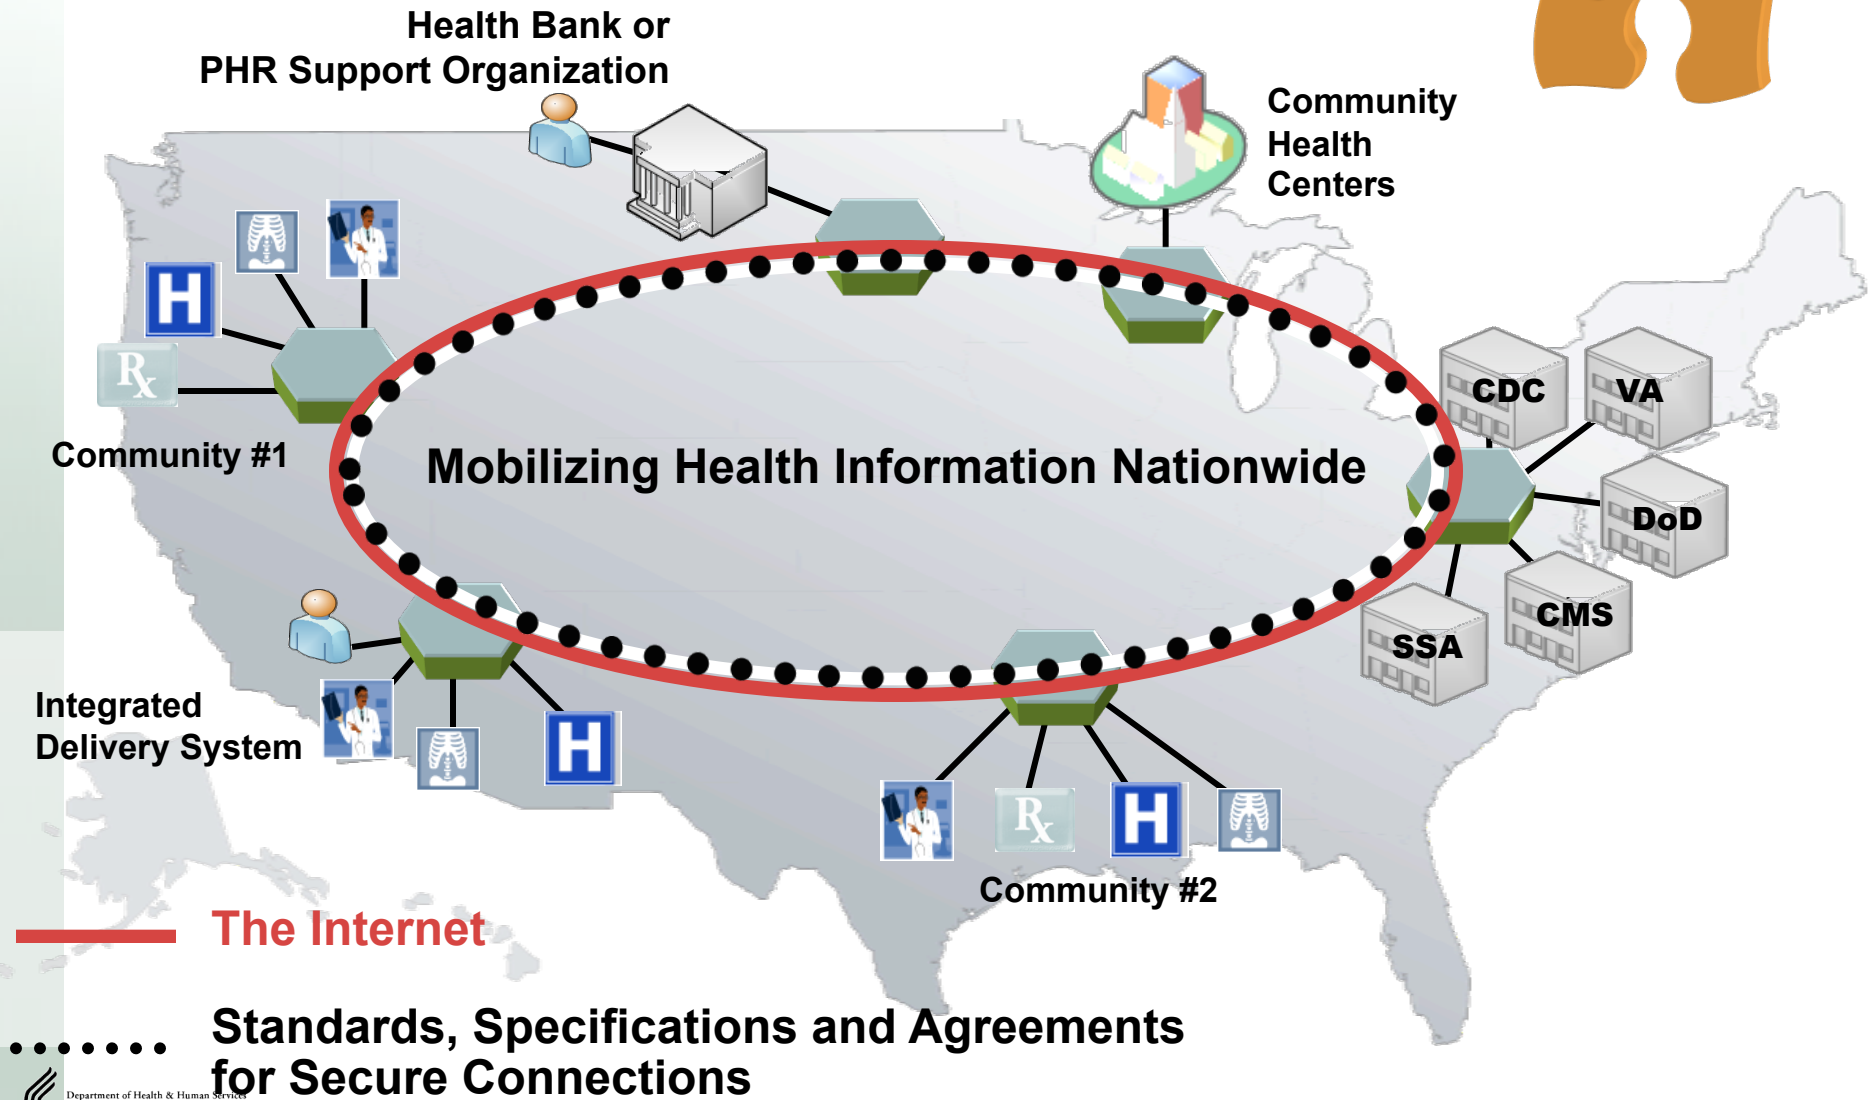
Health Bank or
PHR Support Organization

Community
Health
Centers

H

$R_x$

Community #1

Mobilizing Health Information Nationwide

CDC

VA

DoD

CMS

SSA

Integrated
Delivery System

H

$R_x$

H

Community #2

The Internet

Standards, Specifications and Agreements for Secure Connections

Department of Health & Human Services